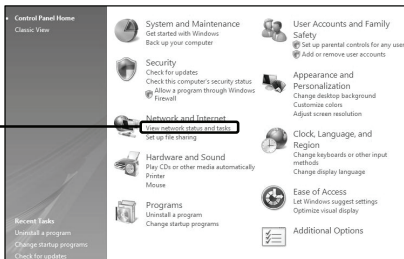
Control Panel Home
Classic View

Recent Tasks
Uninstall a program
Change startup programs
Check for updates

System and Maintenance
Get started with Windows
Back up your computer

Security
Check for updates
Check this computer's security status
Allow a program through Windows Firewall

Network and Internet
View network status and tasks
Set up file sharing

Hardware and Sound
Play CDs or other media automatically
Printer
Mouse

Programs
Uninstall a program
Change startup programs

User Accounts and Family Safety
Set up parental controls for any user
Add or remove user accounts

Appearance and Personalization
Change desktop background
Customize colors
Adjust screen resolution

Clock, Language, and Region
Change keyboards or other input methods
Change display language

Ease of Access
Let Windows suggest settings
Optimize visual display

Additional Options